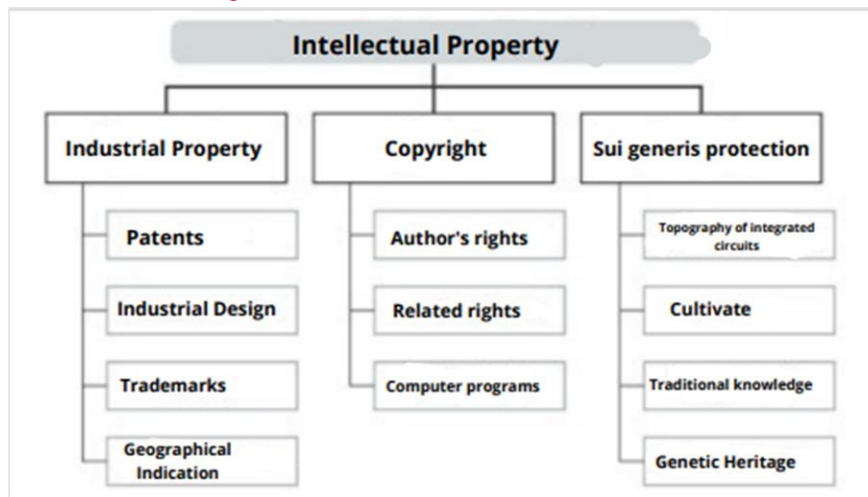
Intellectual Property

Industrial Property

Patents

Industrial Design

Trademarks

Geographical Indication

Copyright

Author's rights

Related rights

Computer programs

Sui generis protection

Topography of integrated circuits

Cultivate

Traditional knowledge

Genetic Heritage